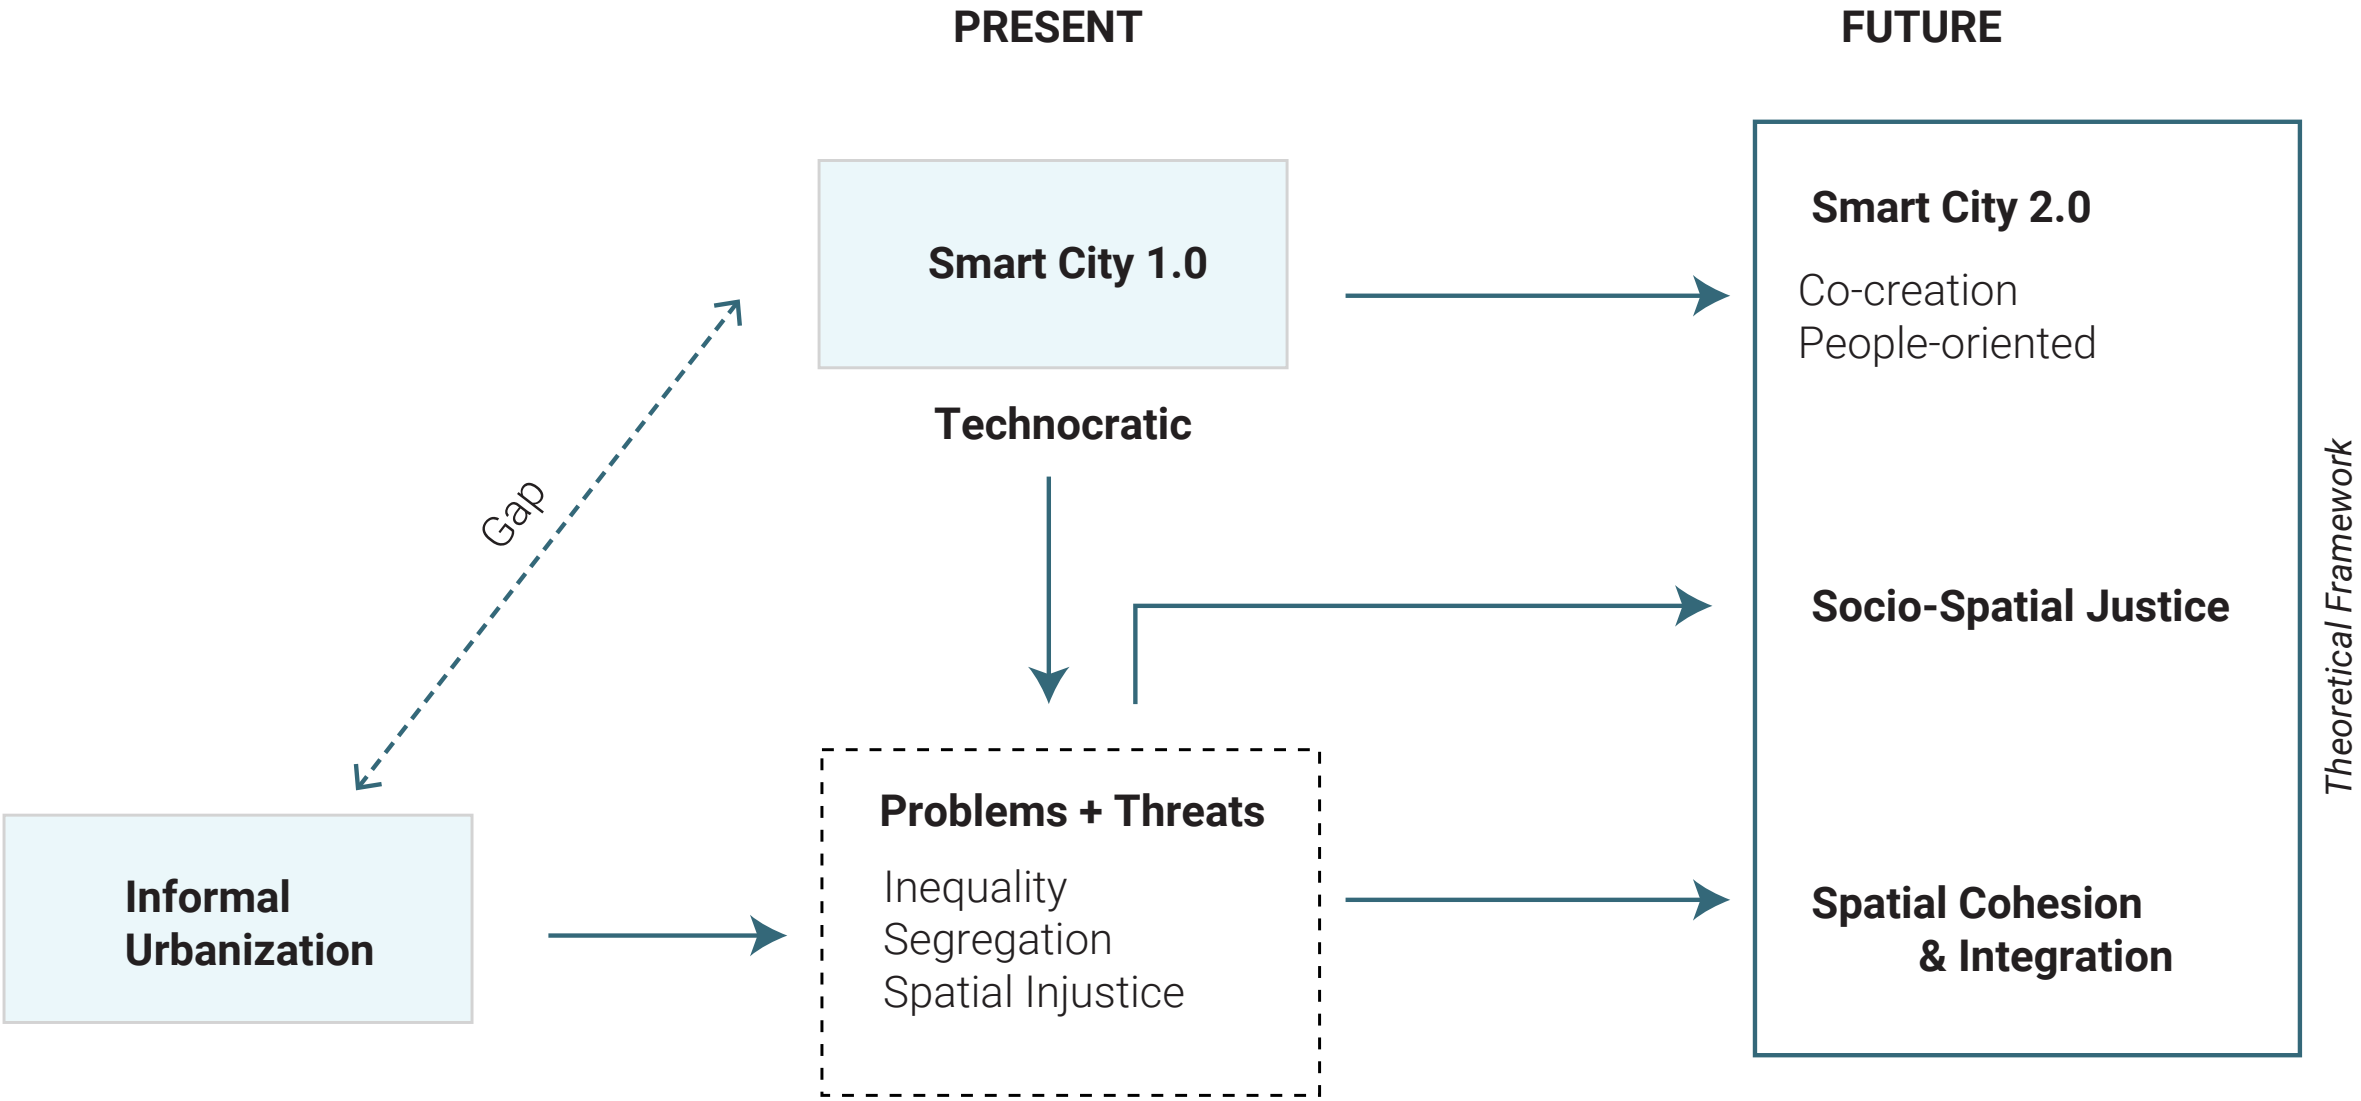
PRESENT

FUTURE

Smart City 1.0

Technocratic

Gap

Informal Urbanization

Problems + Threats

Inequality
Segregation
Spatial Injustice

Smart City 2.0

Co-creation
People-oriented

Socio-Spatial Justice

Spatial Cohesion & Integration

Theoretical Framework